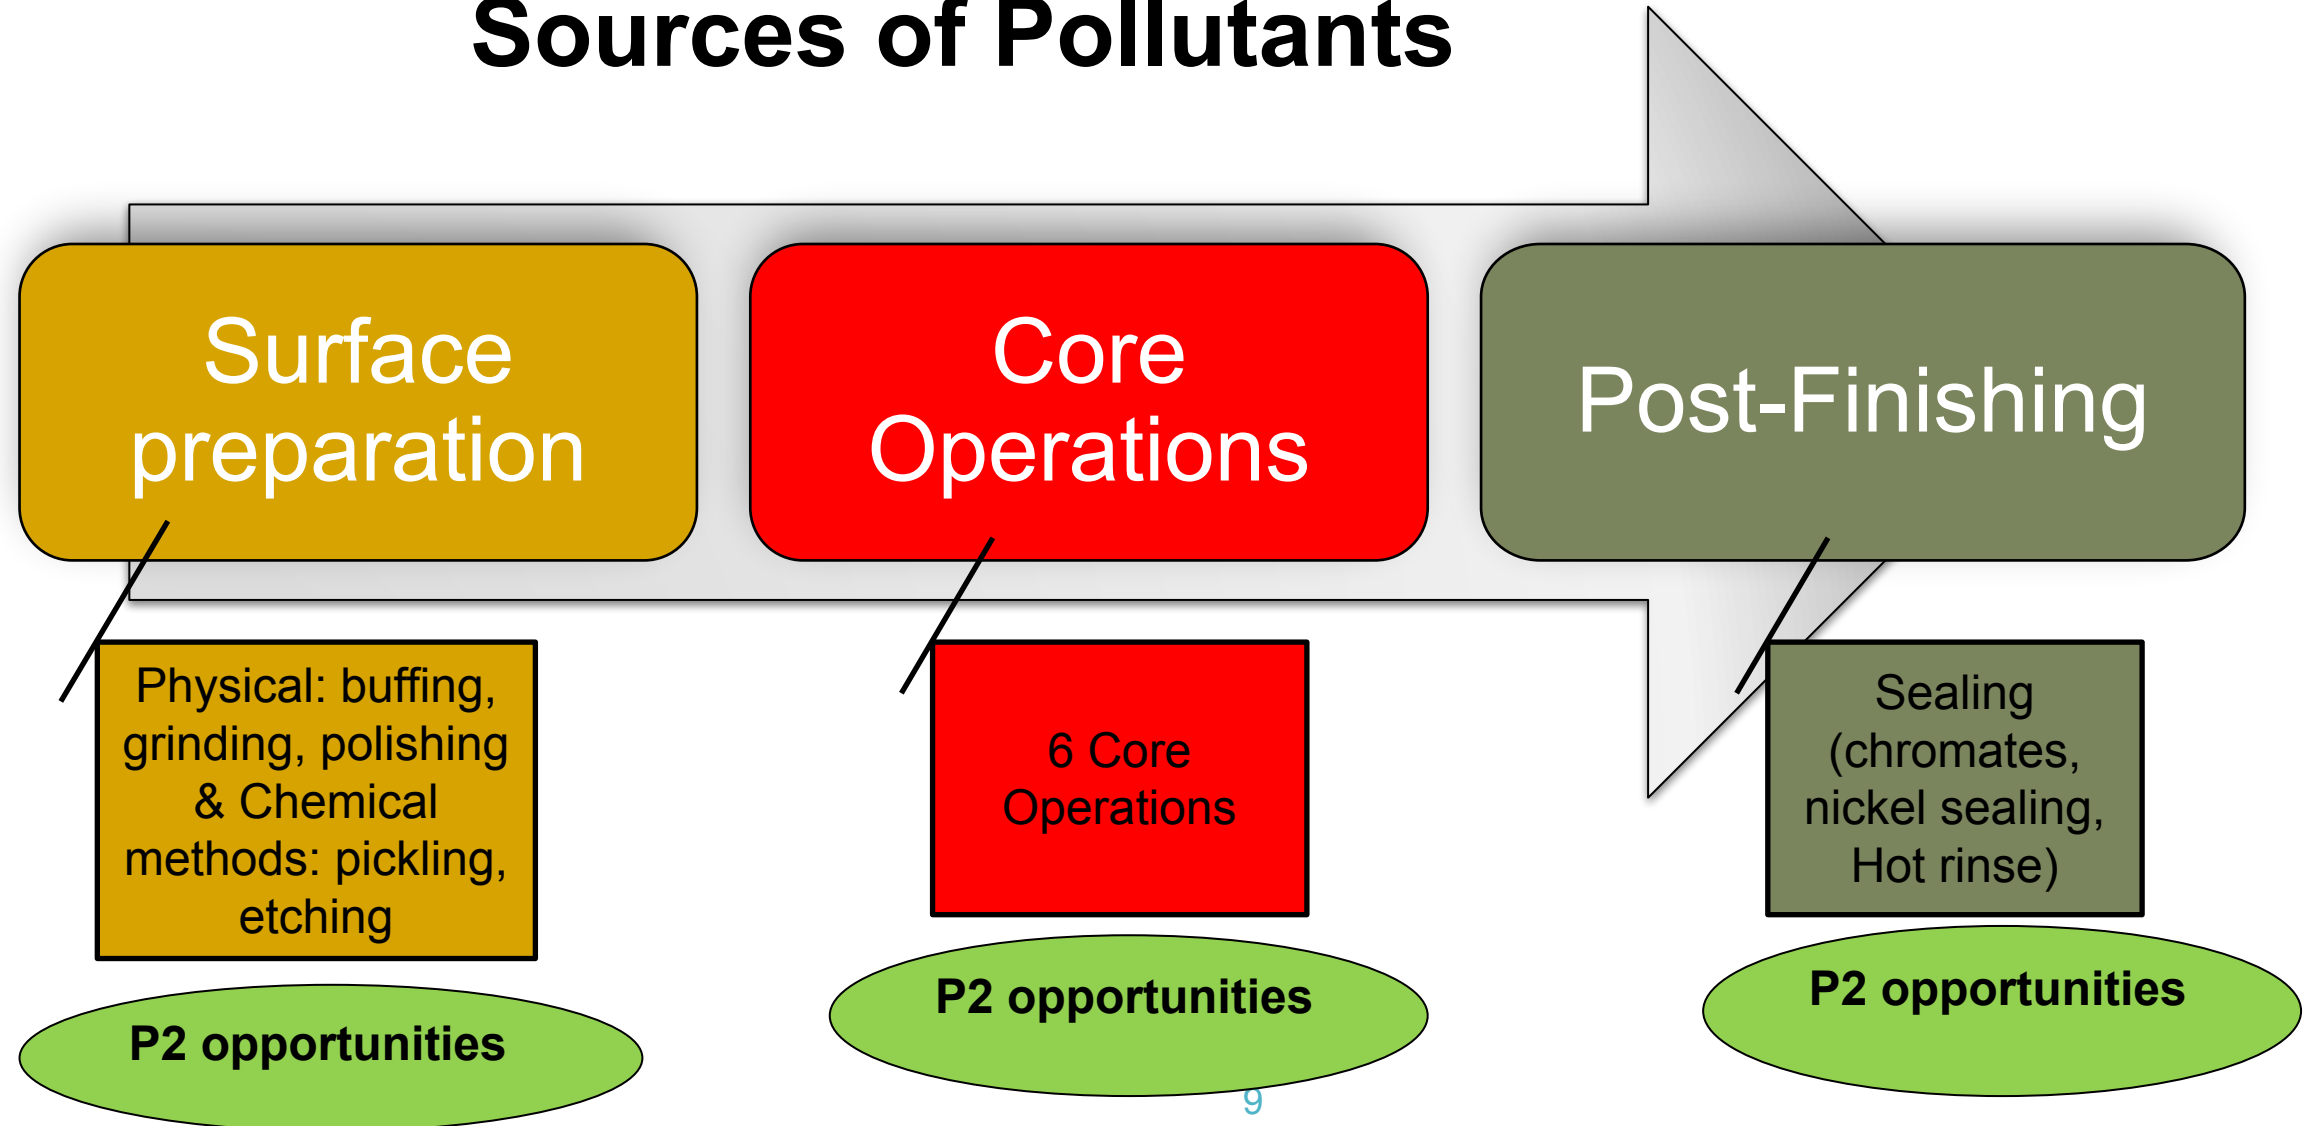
Sources of Pollutants

Surface preparation

Core Operations

Post-Finishing

Physical: buffing, grinding, polishing & Chemical methods: pickling, etching

6 Core Operations

Sealing (chromates, nickel sealing, Hot rinse)

P2 opportunities

P2 opportunities

P2 opportunities

9